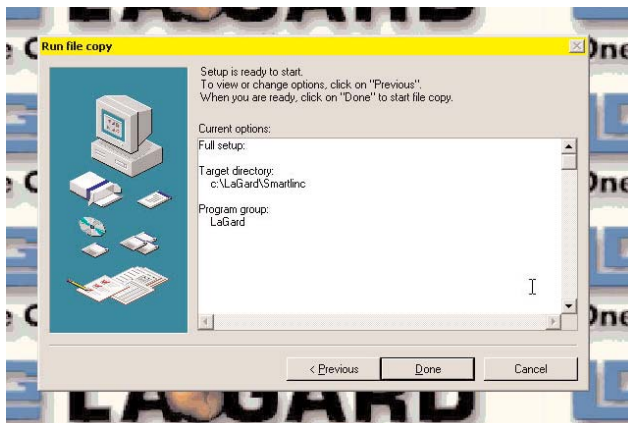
Run file copy

Setup is ready to start.
To view or change options, click on "Previous".
When you are ready, click on "Done" to start file copy.

Current options:

Full setup:

Target directory:
c:\LaGard\Smartlinc

Program group:
LaGard

< Previous
Done
Cancel

LAGARD